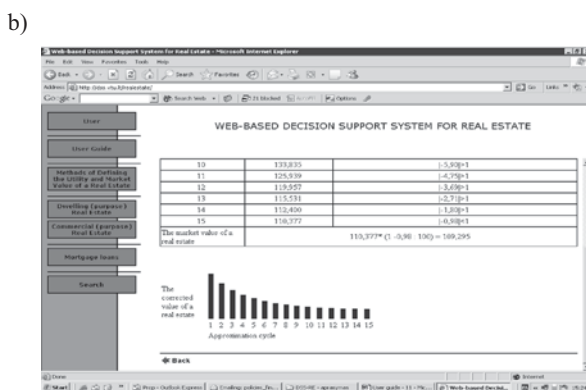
b)

Web-based Decision Support System for Real Estate - Microsoft Internet Explorer

File Edit View Favorites Tools Help

Back Search Favorites

Address http://dss.vtu.lt/realestate/

Go Links

Google Search Web 21 blocked Options

User

User Guide

Methods of Defining the Utility and Market Value of a Real Estate

Dwelling (purpose) Real Estate

Commercial (purpose) Real Estate

Mortgage loans

Search

WEB-BASED DECISION SUPPORT SYSTEM FOR REAL ESTATE

| 10 | 133,835 | \|-5,90\|>1 |
|---|---|---|
| 11 | 125,939 | \|-4,75\|>1 |
| 12 | 119,957 | \|-3,69\|>1 |
| 13 | 115,531 | \|-2,7\|>1 |
| 14 | 112,400 | \|-1,80\|>1 |
| 15 | 110,377 | \|-0,98\|<1 |
| The market value of a real estate | 110,377* (1 -0,98 · 100) = 109,295 | |

The corrected value of a real estate

1 2 3 4 5 6 7 8 9 10 11 12 13 14 15

Approximation cycle

Back

Done

Internet

Start

Web-based Decisi...